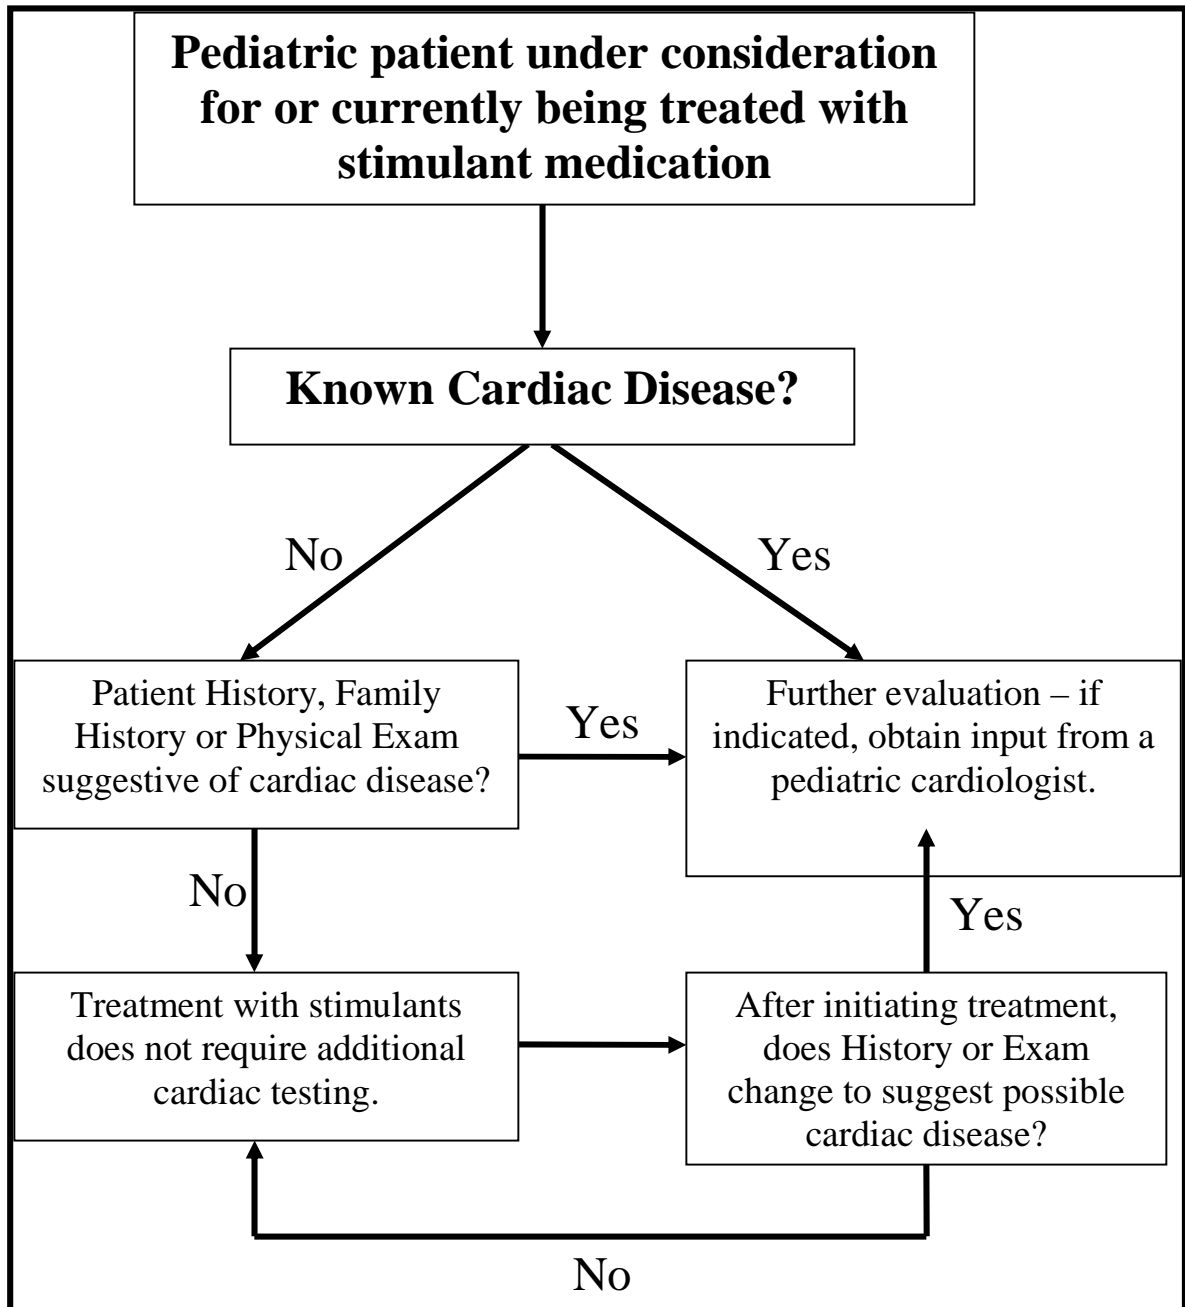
Pediatric patient under consideration for or currently being treated with stimulant medication

Known Cardiac Disease?

No

Yes

Patient History, Family History or Physical Exam suggestive of cardiac disease?

Yes

Further evaluation – if indicated, obtain input from a pediatric cardiologist.

No

Yes

Treatment with stimulants does not require additional cardiac testing.

After initiating treatment, does History or Exam change to suggest possible cardiac disease?

No